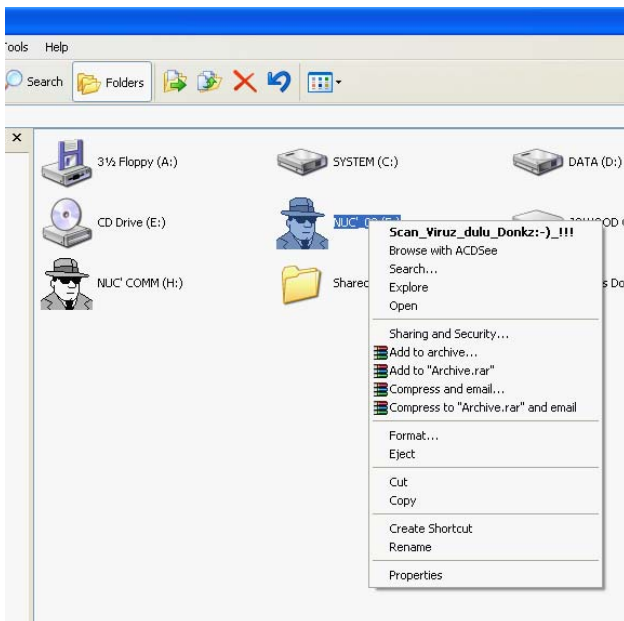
ools Help

Search Folders

×

3½ Floppy (A:)

SYSTEM (C:)

DATA (D:)

CD Drive (E:)

NUC' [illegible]

NUC' COMM (H:)

Sharec

s Do

Scan_Viruz_dulu_Donkz:-)_!!!
Browse with ACDSee
Search...
Explore
Open

Sharing and Security...
Add to archive...
Add to "Archive.rar"
Compress and email...
Compress to "Archive.rar" and email

Format...
Eject

Cut
Copy

Create Shortcut
Rename

Properties